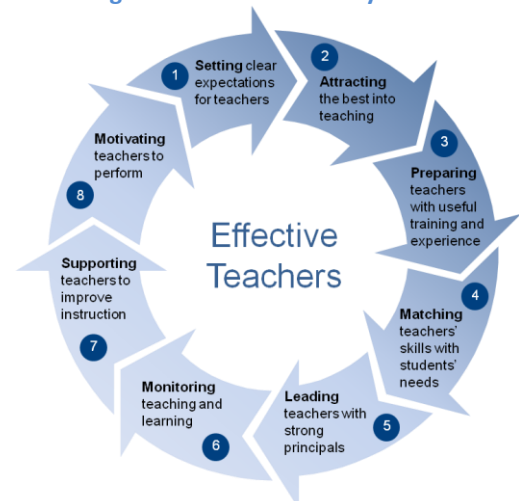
1 Setting clear expectations for teachers

2 Attracting the best into teaching

3 Preparing teachers with useful training and experience

4 Matching teachers' skills with students' needs

5 Leading teachers with strong principals

6 Monitoring teaching and learning

7 Supporting teachers to improve instruction

8 Motivating teachers to perform

Effective Teachers